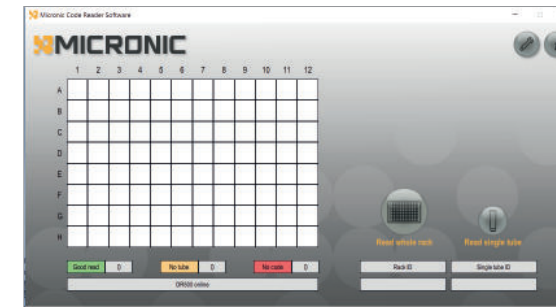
Micronic Code Reader Software

MICRONIC

| | 1 | 2 | 3 | 4 | 5 | 6 | 7 | 8 | 9 | 10 | 11 | 12 |
|---|---|---|---|---|---|---|---|---|---|---|---|---|
| A | | | | | | | | | | | | |
| B | | | | | | | | | | | | |
| C | | | | | | | | | | | | |
| D | | | | | | | | | | | | |
| E | | | | | | | | | | | | |
| F | | | | | | | | | | | | |
| G | | | | | | | | | | | | |
| H | | | | | | | | | | | | |

Read whole rack

Read single tube

Good read 0

No tube 0

No code 0

Rack ID

Single tube ID

DR500 online